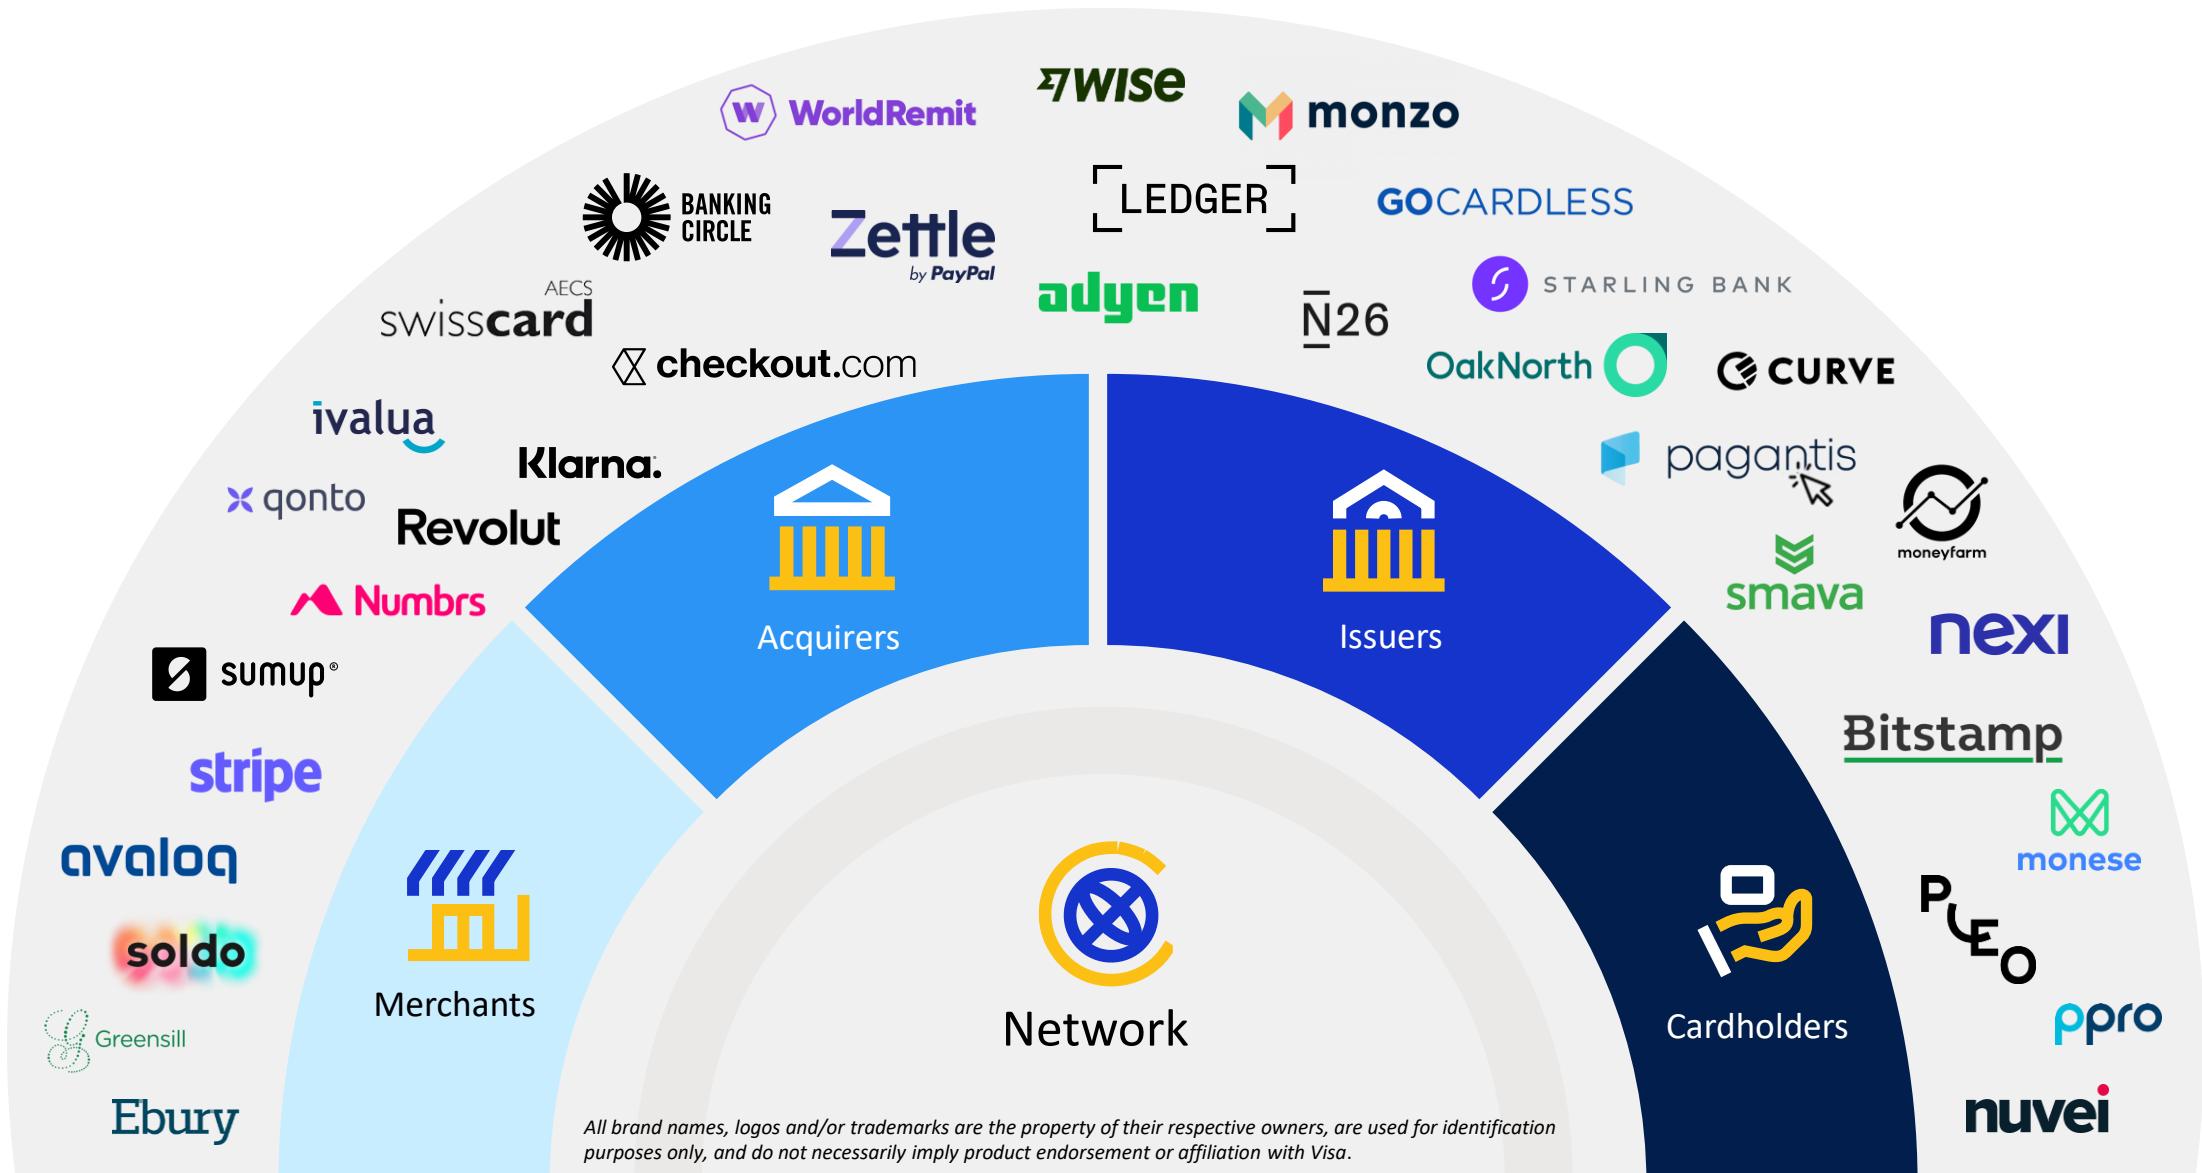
WorldRemit
WISE
monzo
BANKING CIRCLE
Zettle by PayPal
LEDGER
GOCARDLESS
AECS swisscard
adyen
N26
STARLING BANK
checkout.com
OakNorth
CURVE
ivalua
Klarna.
pagantis
qonto
Revolut
moneyfarm
smava
Numbrs
nexi
sumup
Acquirers
Issuers
stripe
Bitstamp
avaloq
monese
soldo
PLEO
Merchants
Network
Cardholders
ppro
Greensill
Ebury
nuvei
All brand names, logos and/or trademarks are the property of their respective owners, are used for identification purposes only, and do not necessarily imply product endorsement or affiliation with Visa.